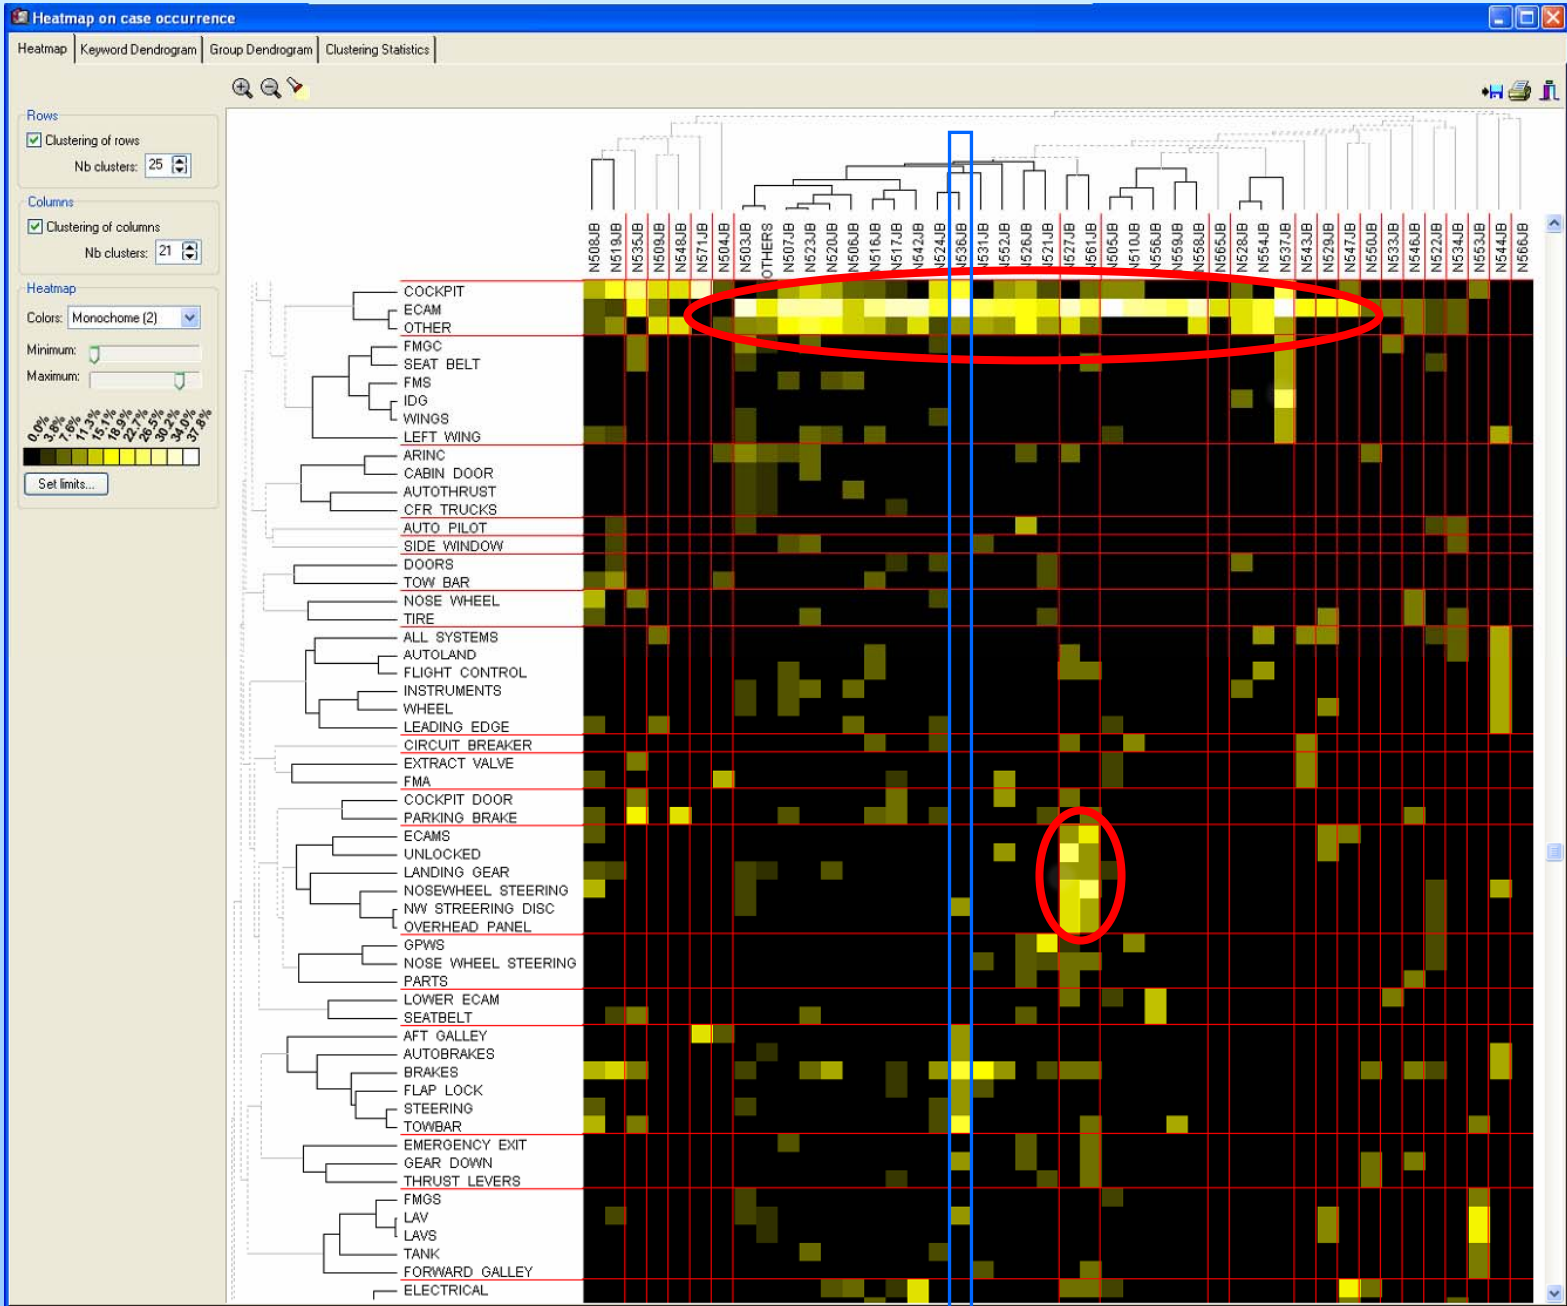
Heatmap on case occurrence

Heatmap | Keyword Dendrogram | Group Dendrogram | Clustering Statistics

Rows
Clustering of rows
Nb clusters: 25

Columns
Clustering of columns
Nb clusters: 21

Heatmap
Colors: Monochome (2)
Minimum:
Maximum:
0.0% 3.8% 7.6% 11.3% 15.1% 18.9% 22.7% 26.5% 30.2% 34.0% 37.8%
Set limits...

N508JB N519JB N535JB N509JB N548JB N571JB N504JB N503JB OTHERS N507JB N523JB N520JB N506JB N516JB N517JB N542JB N524JB N536JB N531JB N552JB N526JB N521JB N527JB N561JB N505JB N510JB N556JB N559JB N558JB N565JB N528JB N554JB N537JB N543JB N529JB N547JB N550JB N533JB N546JB N522JB N534JB N544JB N566JB

COCKPIT
ECAM
OTHER
FMGC
SEAT BELT
FMS
IDG
WINGS
LEFT WING
ARINC
CABIN DOOR
AUTOTHRUST
CFR TRUCKS
AUTO PILOT
SIDE WINDOW
DOORS
TOW BAR
NOSE WHEEL
TIRE
ALL SYSTEMS
AUTOLAND
FLIGHT CONTROL
INSTRUMENTS
WHEEL
LEADING EDGE
CIRCUIT BREAKER
EXTRACT VALVE
FMA
COCKPIT DOOR
PARKING BRAKE
ECAMS
UNLOCKED
LANDING GEAR
NOSEWHEEL STEERING
NW STREERING DISC
OVERHEAD PANEL
GPWS
NOSE WHEEL STEERING
PARTS
LOWER ECAM
SEATBELT
AFT GALLEY
AUTOBRAKES
BRAKES
FLAP LOCK
STEERING
TOWBAR
EMERGENCY EXIT
GEAR DOWN
THRUST LEVERS
FMGS
LAV
LAVS
TANK
FORWARD GALLEY
ELECTRICAL